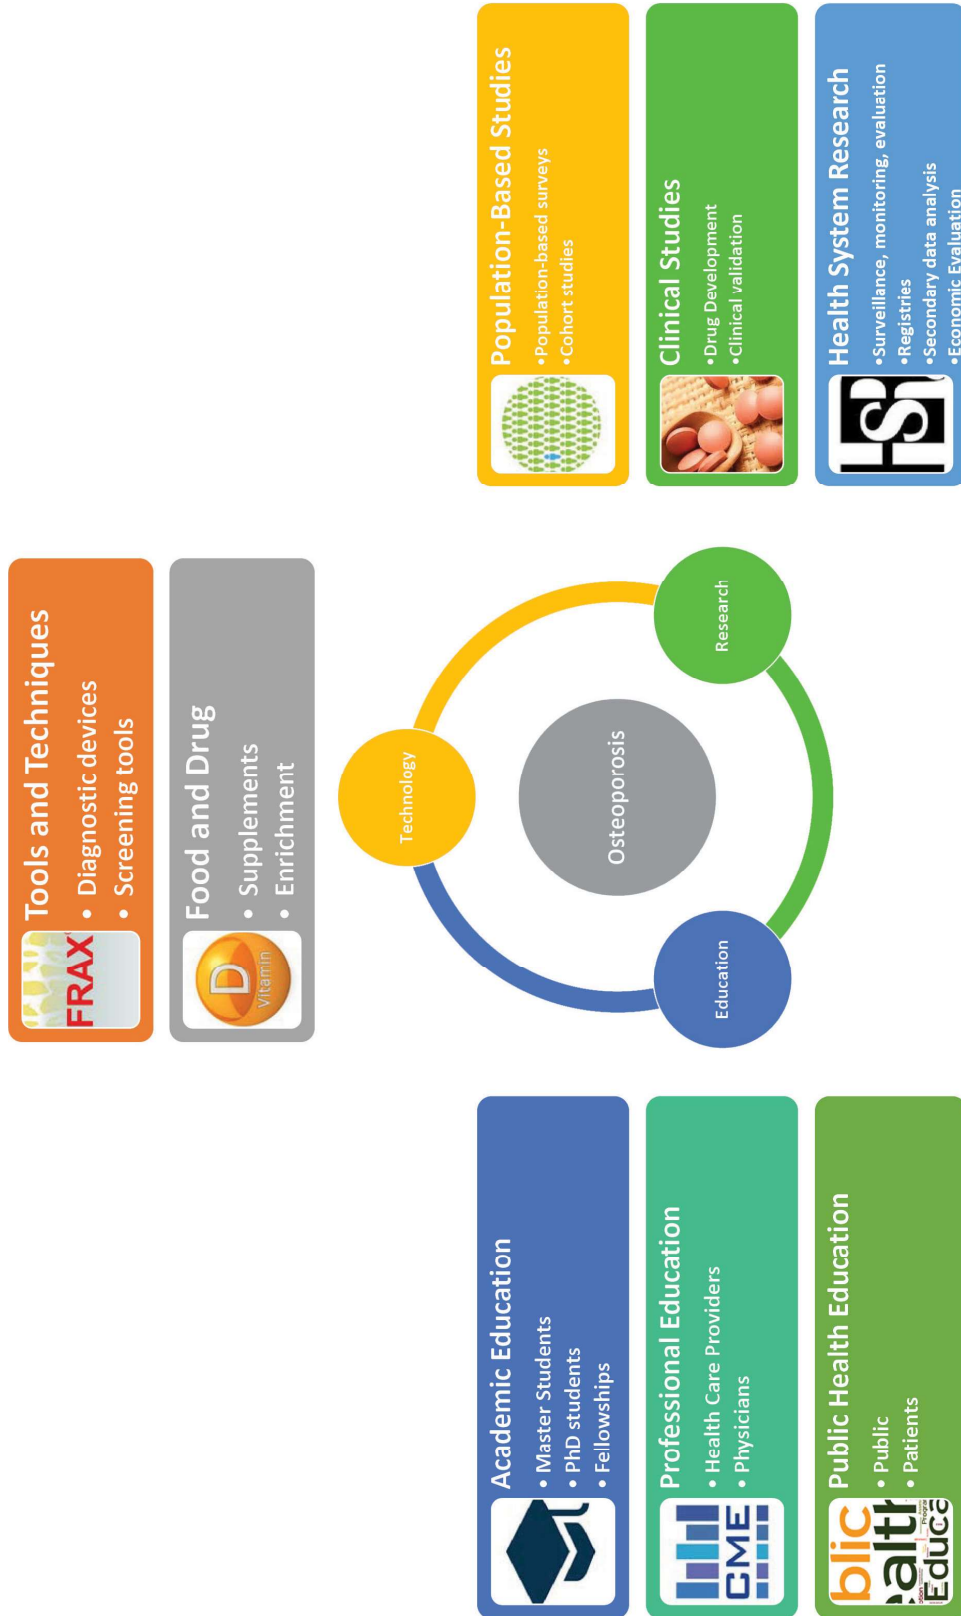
Tools and Techniques
• Diagnostic devices
• Screening tools

FRAX

Food and Drug
• Supplements
• Enrichment

D
Vitamin

Population-Based Studies
•Population-based surveys
•Cohort studies

Clinical Studies
•Drug Development
•Clinical validation

Health System Research
•Surveillance, monitoring, evaluation
•Registries
•Secondary data analysis
•Economic Evaluation

HSR

Technology

Research

Osteoporosis

Education

Academic Education
• Master Students
• PhD students
• Fellowships

Professional Education
• Health Care Providers
• Physicians

CME

Public Health Education
• Public
• Patients

blic
ealth
Educa